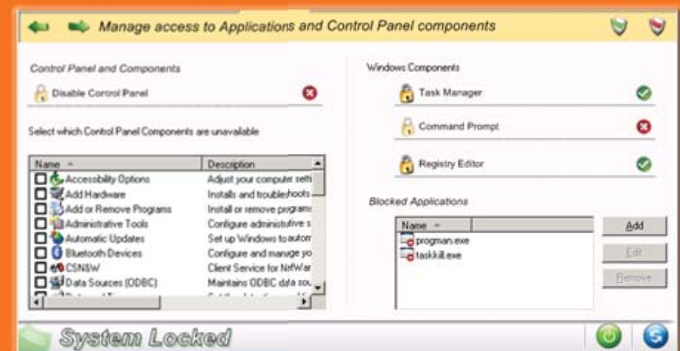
Manage access to Applications and Control Panel components

Control Panel and Components

Disable Control Panel

Select which Control Panel Components are unavailable

| Name | Description |
|---|---|
| Accessibility Options | Adjust your computer setti |
| Add Hardware | Installs and troubleshoots |
| Add or Remove Programs | Install or remove programs |
| Administrative Tools | Configure administrative s |
| Automatic Updates | Set up Windows to autom |
| Bluetooth Devices | Configure and manage yo |
| CSNSW | Client Service for NetWar |
| Data Sources (ODBC) | Maintains ODBC data sour |

Windows Components

Task Manager

Command Prompt

Registry Editor

Blocked Applications

| Name |
|---|
| progman.exe |
| taskkill.exe |

Add

Edit

Remove

System Locked